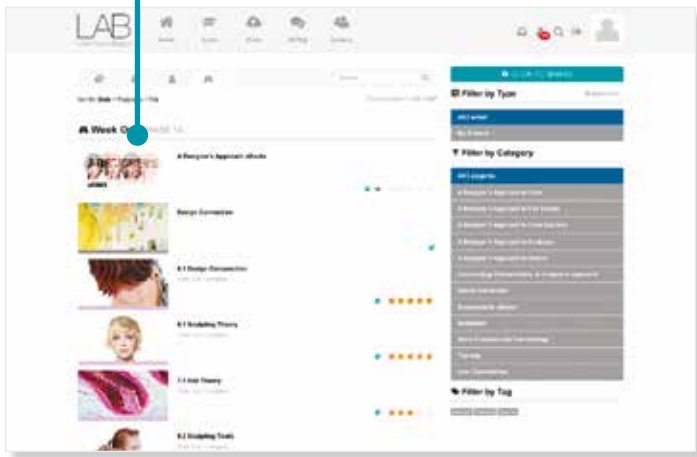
LAB

Home

Week O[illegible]

A Designer's Approach eBooks

Design Connection

6.1 Design Connection

6.1 Sculpting Theory

7.1 Hair Theory

6.2 Sculpting Tools

CLICK TO SHARE

Filter by Type

All Content

My Content

Filter by Category

All Category

Filter by Tag